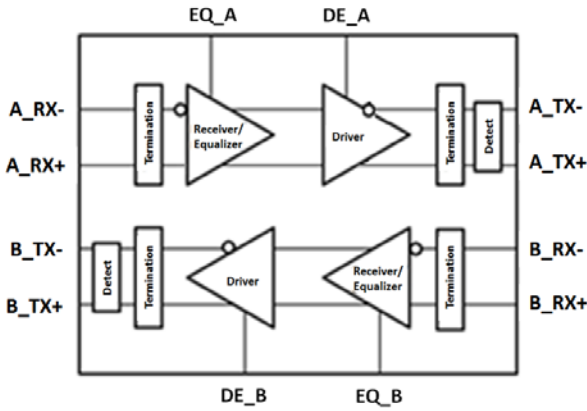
EQ_A

DE_A

A_RX-

A_RX+

Termination

Receiver/ Equalizer

Driver

Termination

Detect

A_TX-

A_TX+

B_TX-

B_TX+

Detect

Termination

Driver

Receiver/ Equalizer

Termination

B_RX-

B_RX+

DE_B

EQ_B